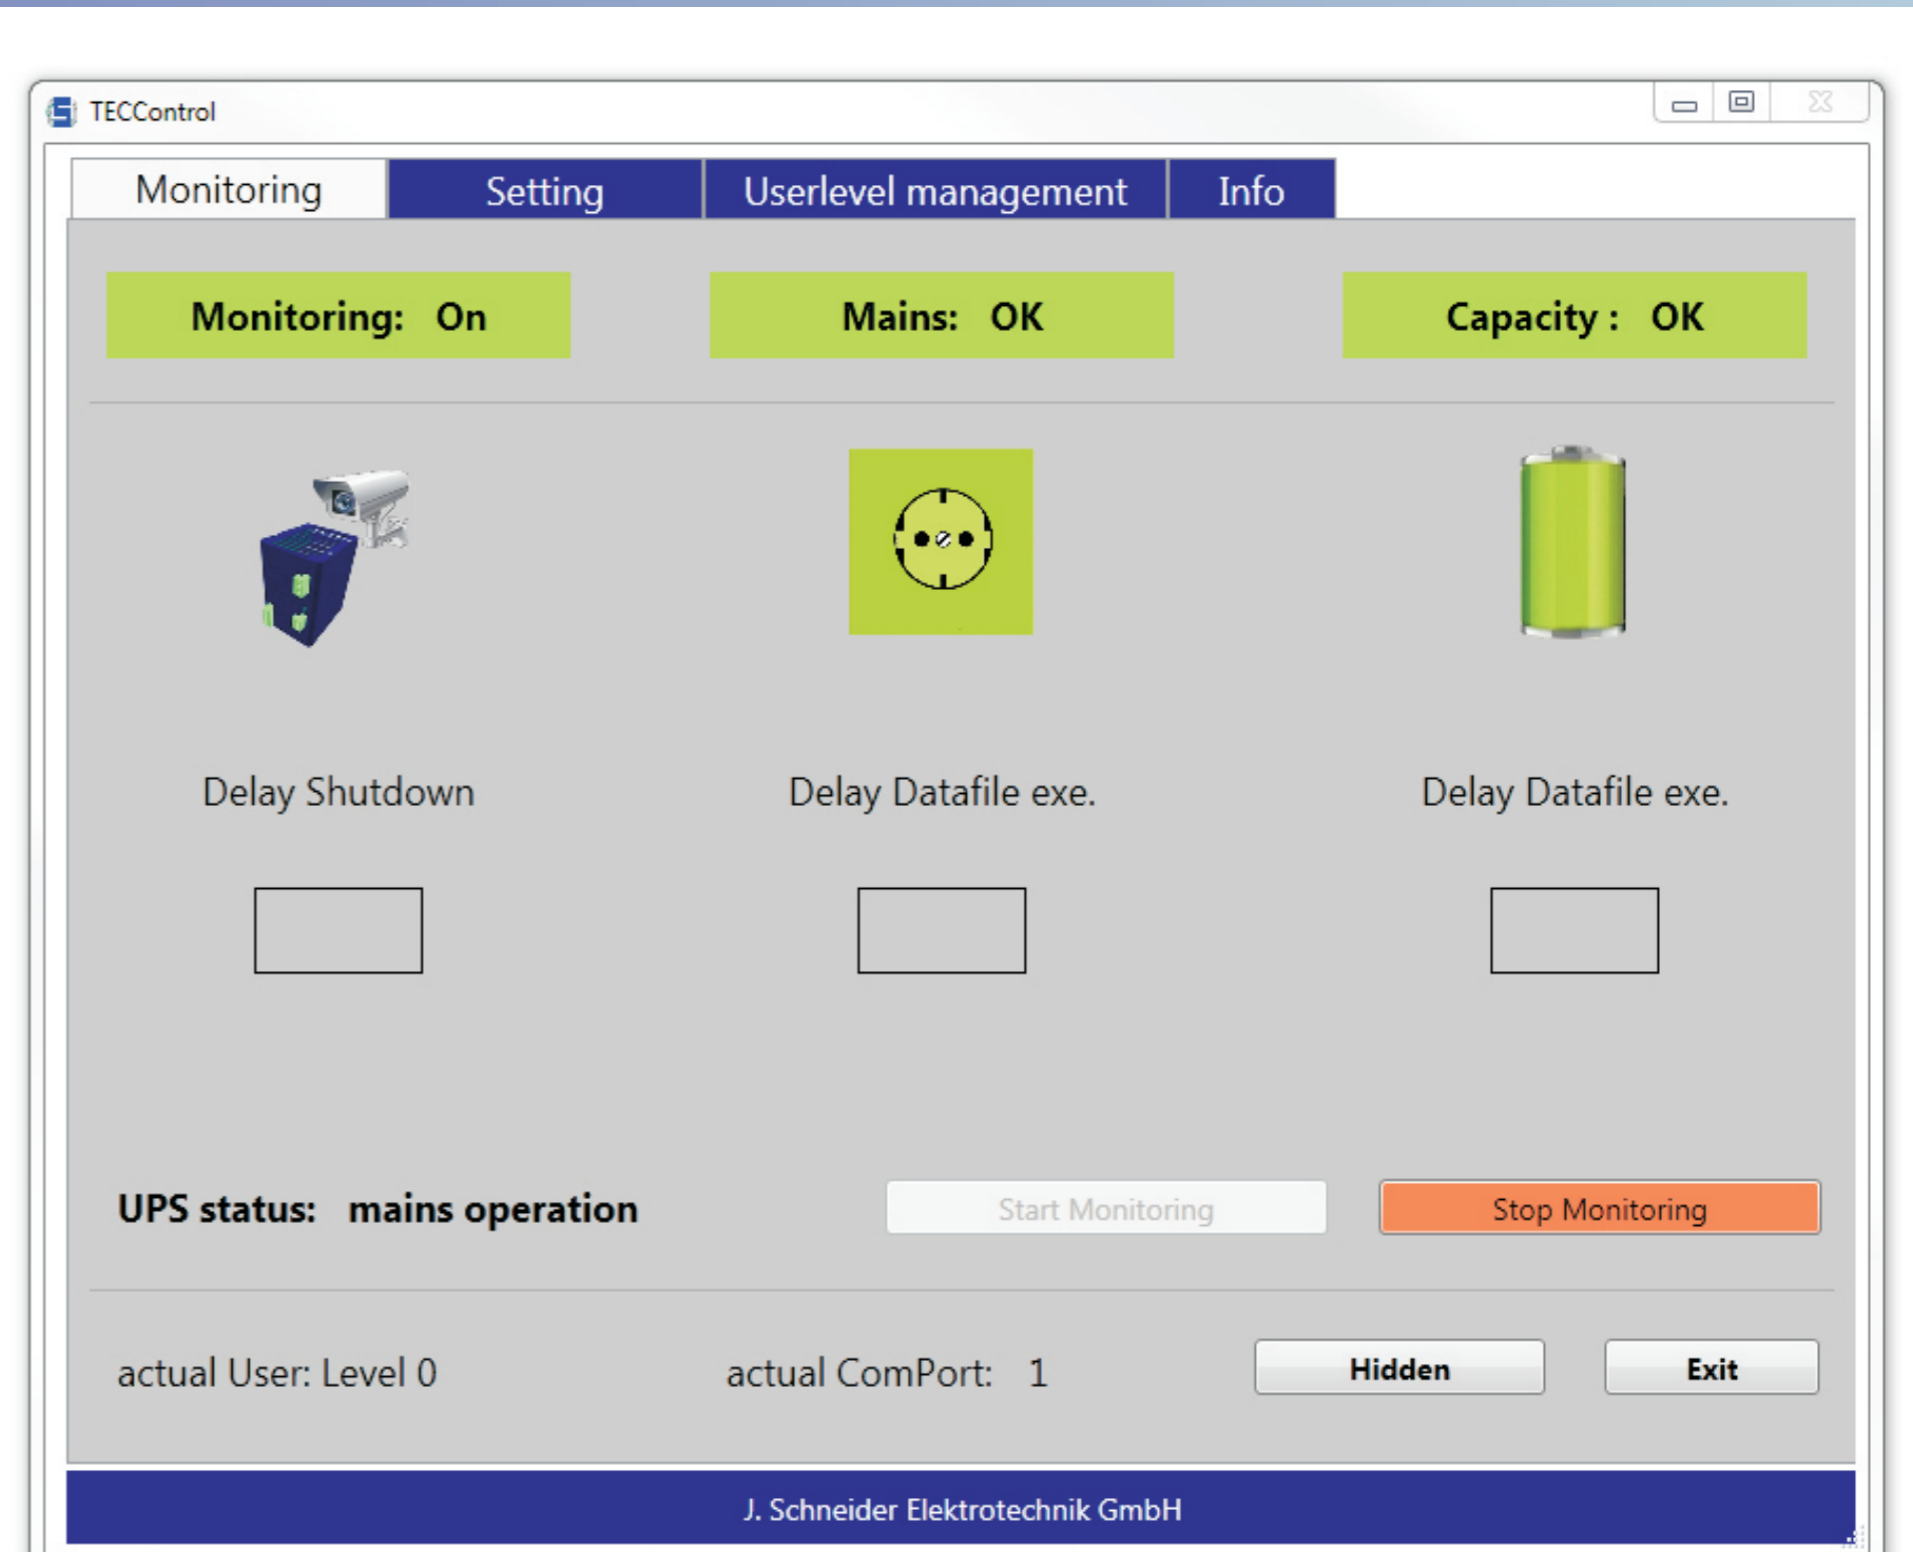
TECControl

Monitoring | Setting | Userlevel management | Info

Monitoring: On

Mains: OK

Capacity : OK

Delay Shutdown

Delay Datafile exe.

Delay Datafile exe.

UPS status: mains operation

Start Monitoring

Stop Monitoring

actual User: Level 0

actual ComPort: 1

Hidden

Exit

J. Schneider Elektrotechnik GmbH